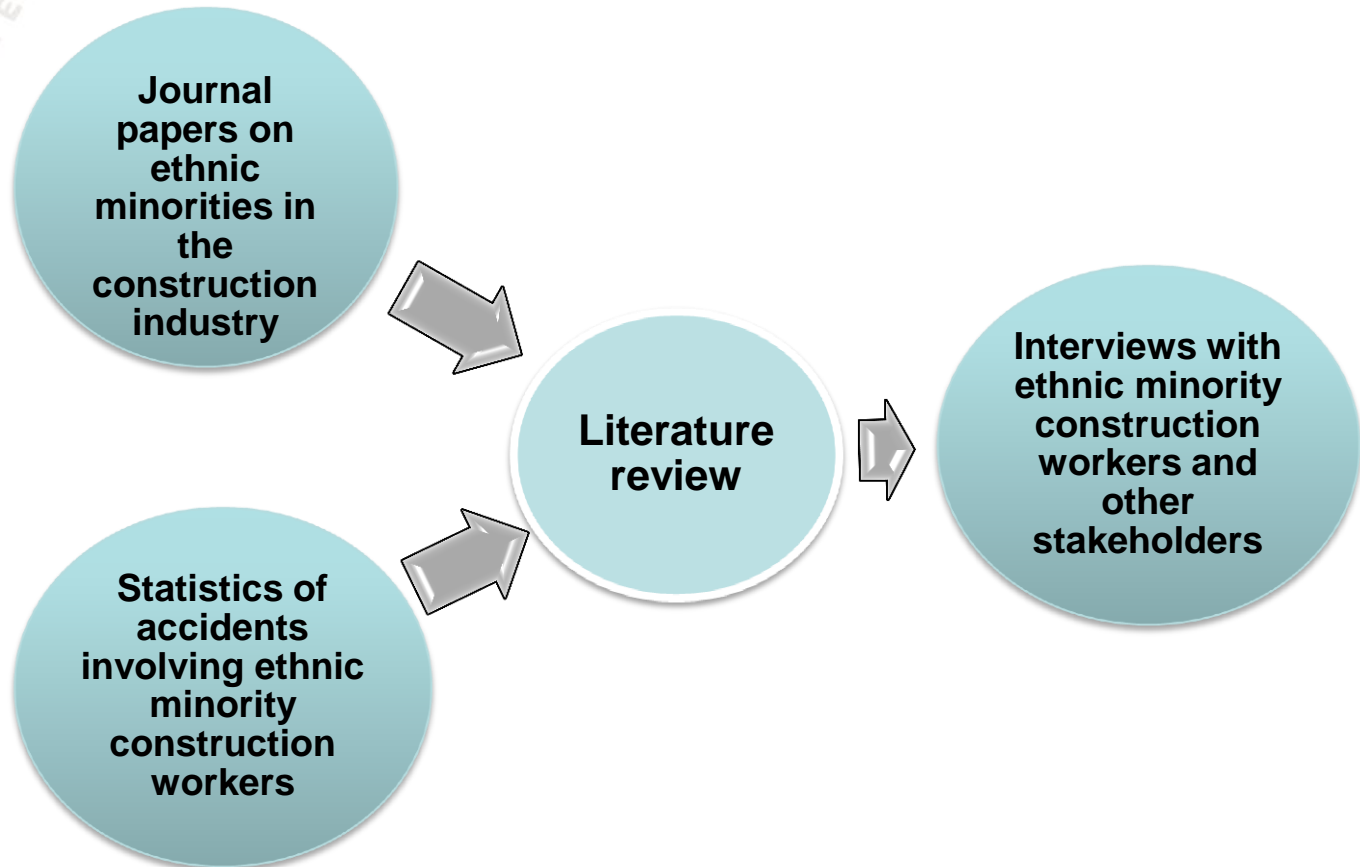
Journal papers on ethnic minorities in the construction industry

Statistics of accidents involving ethnic minority construction workers

Literature review

Interviews with ethnic minority construction workers and other stakeholders